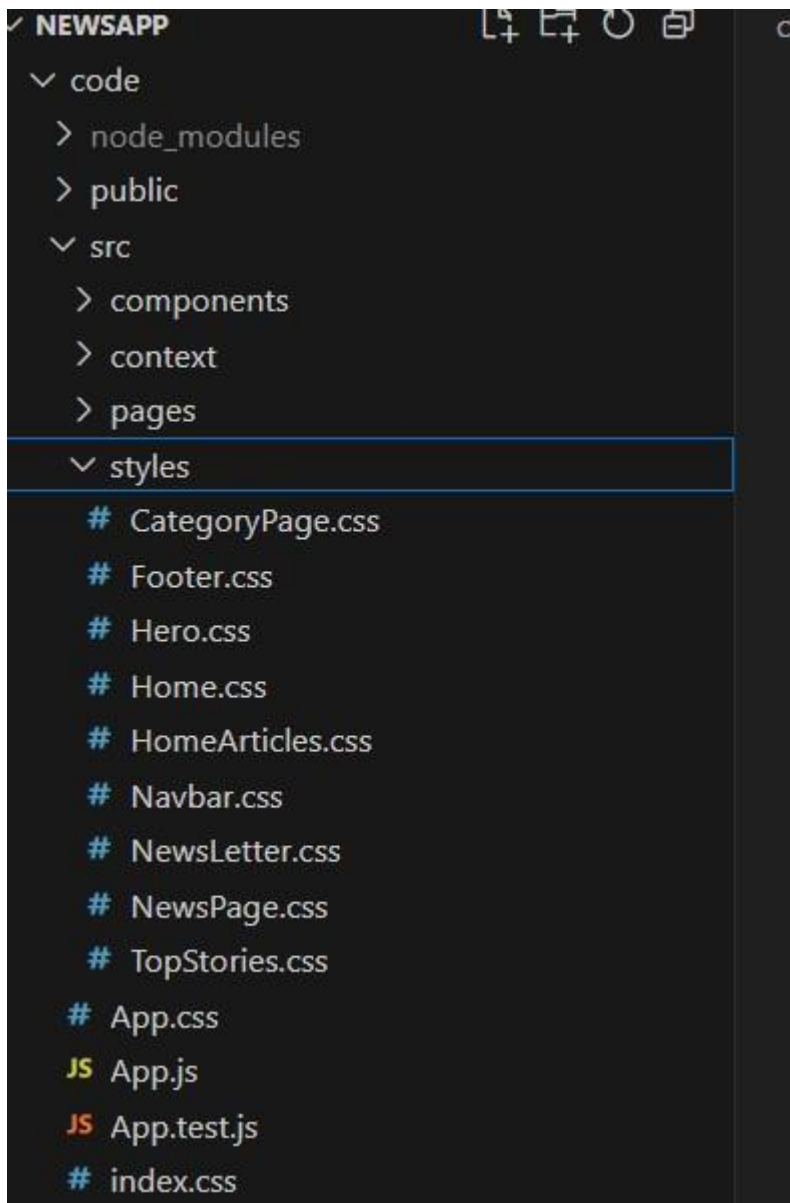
NEWSAPP
code
node_modules
public
src
components
context
pages
styles
# CategoryPage.css
# Footer.css
# Hero.css
# Home.css
# HomeArticles.css
# Navbar.css
# NewsLetter.css
# NewsPage.css
# TopStories.css
# App.css
JS App.js
JS App.test.js
# index.css